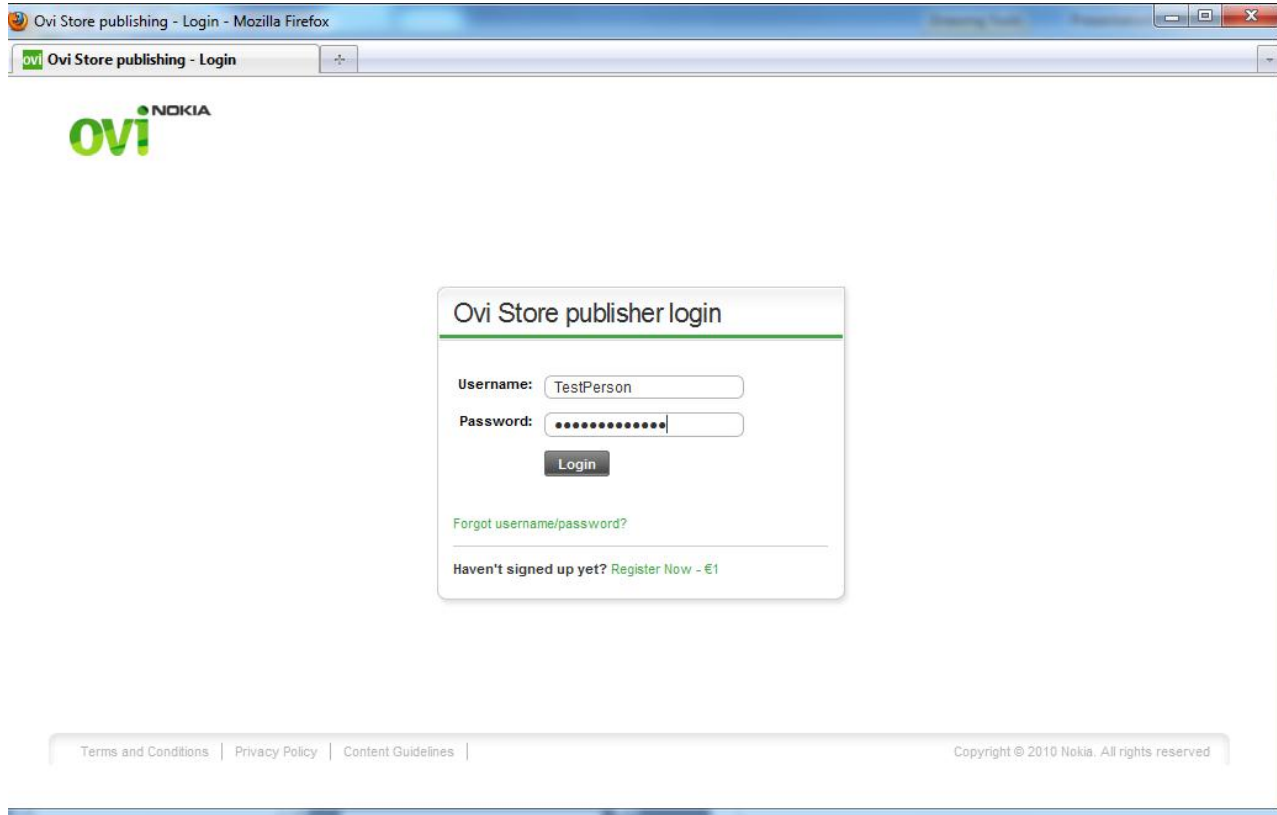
Ovi Store publishing - Login - Mozilla Firefox

ovi Ovi Store publishing - Login

ovi NOKIA

Ovi Store publisher login

Username: TestPerson

Password: •••••••••••••

Login

Forgot username/password?

Haven't signed up yet? Register Now - €1

Terms and Conditions | Privacy Policy | Content Guidelines |

Copyright © 2010 Nokia. All rights reserved